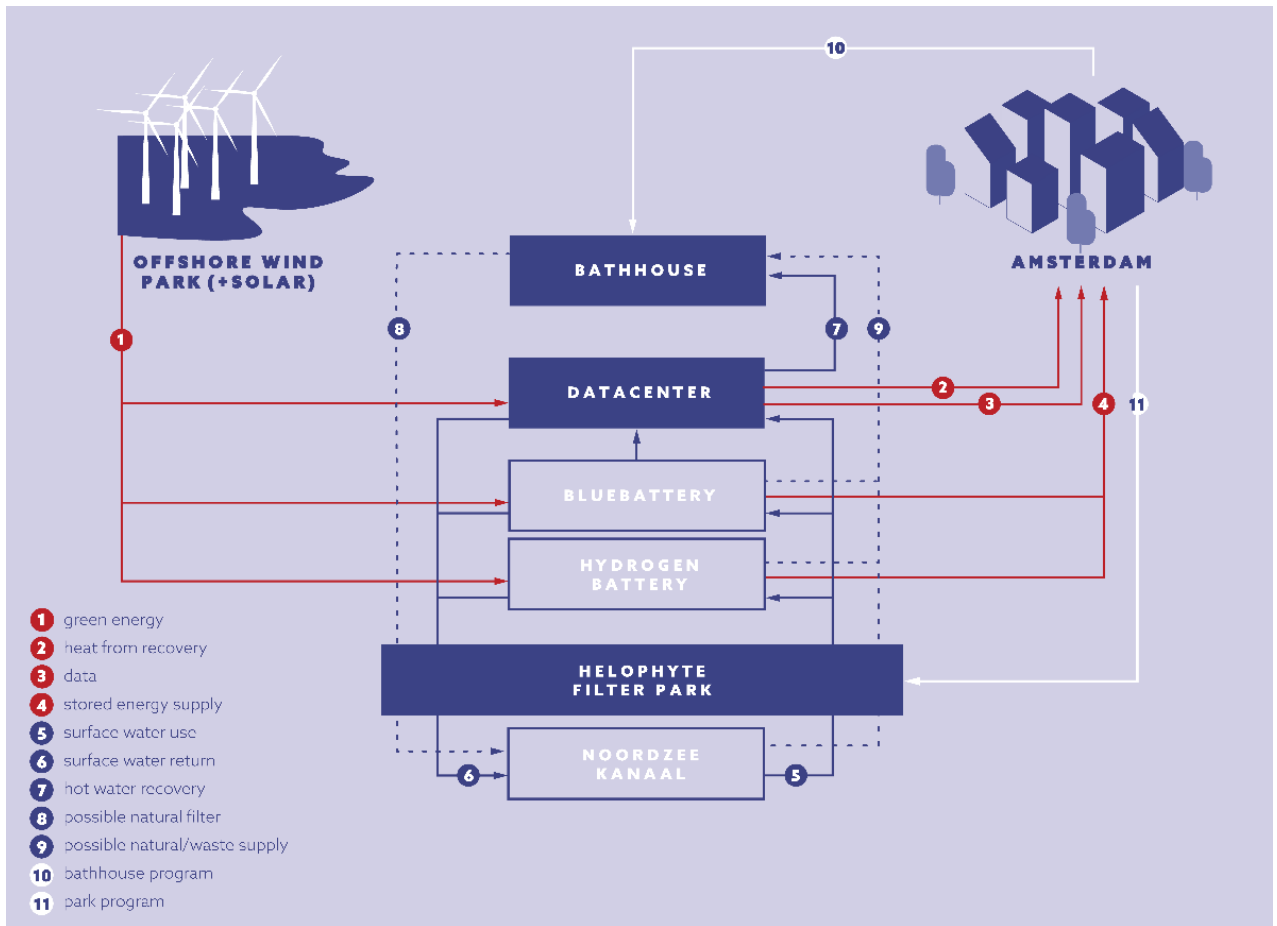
10

OFFSHORE WIND PARK (+SOLAR)

AMSTERDAM

BATHHOUSE

1

8

7

9

DATACENTER

2

3

4

11

BLUEBATTERY

HYDROGEN BATTERY

HELOPHYTE FILTER PARK

NOORDZEE KANAAL

6

5

1 green energy
2 heat from recovery
3 data
4 stored energy supply
5 surface water use
6 surface water return
7 hot water recovery
8 possible natural filter
9 possible natural/waste supply
10 bathhouse program
11 park program